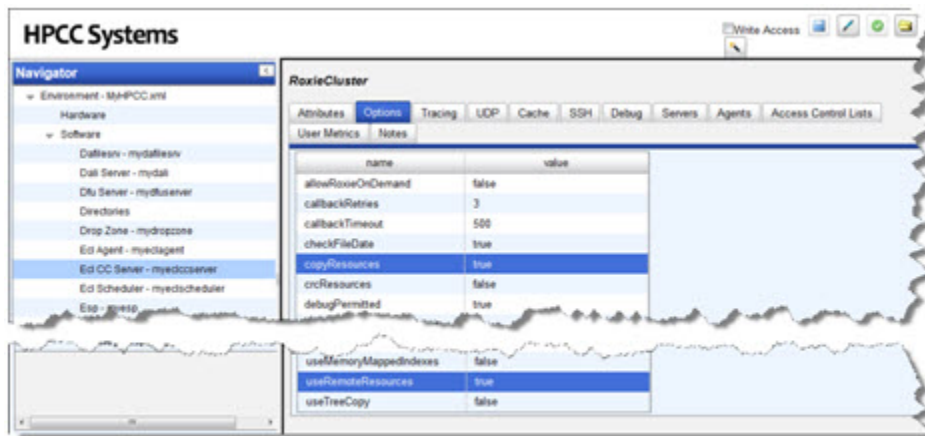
HPCC Systems

Write Access

Navigator

Environment - MyHPCC.xml
Hardware
Software
Dafilesrv - mydafilesrv
Dali Server - mydali
Dfu Server - mydfuserver
Directories
Drop Zone - mydropzone
Ecl Agent - myeclagent
Ecl CC Server - myeclccserver
Ecl Scheduler - myeclscheduler
Esp - myesp

RoxieCluster

Attributes | Options | Tracing | UDP | Cache | SSH | Debug | Servers | Agents | Access Control Lists | User Metrics | Notes

| name | value |
|---|---|
| allowRoxieOnDemand | false |
| callbackRetries | 3 |
| callbackTimeout | 500 |
| checkFileDate | true |
| copyResources | true |
| crcResources | false |
| debugPermitted | true |
| useMemoryMappedIndexes | false |
| useRemoteResources | true |
| useTreeCopy | false |